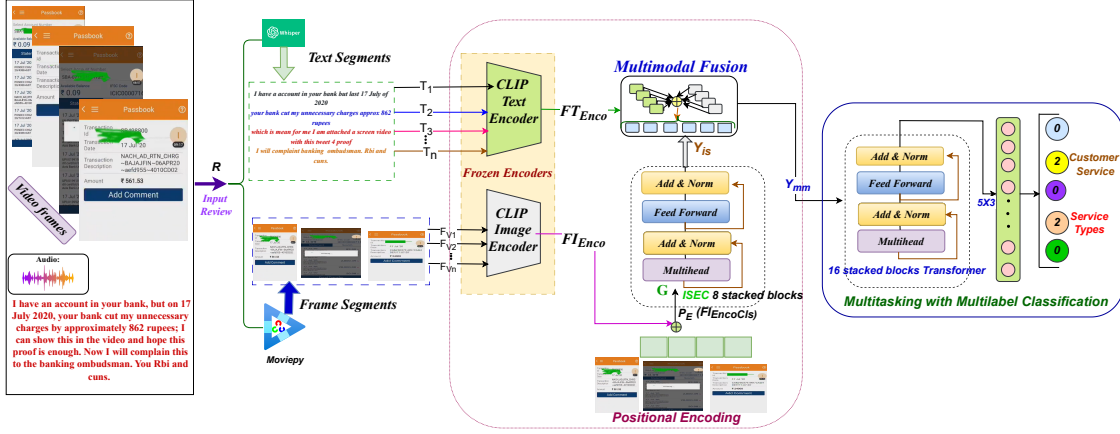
Passbook
Passbook
Passbook
Passbook
₹ 0.09
₹ 0.09
Transaction Date
Transaction Description
17 Jul 20
Transaction Id
Transaction Date
17 Jul 20
Transaction Description
NACH_AD_RTN_CHRG ~BAJAJFIN~06APR20 ~aefd955~4010C002
Amount
₹ 561.53
Add Comment
Video frames
Audio:
I have an account in your bank, but on 17 July 2020, your bank cut my unnecessary charges by approximately 862 rupees; I can show this in the video and hope this proof is enough. Now I will complain this to the banking obudsman. You Rbi and cuns.

Whisper
Text Segments
I have a account in your bank but last 17 July of 2020
your bank cut my unnecessary charges approx 862 rupees
which is mean for me I am attached a screen video with this tweet 4 proof
I will complaint banking ombudsman. Rbi and cuns.
R
Input Review
$T_1$
$T_2$
$T_3$
$T_n$
$F_{v1}$
$F_{v2}$
$F_{vn}$
Frame Segments
Moviepy
CLIP Text Encoder
CLIP Image Encoder
Frozen Encoders
$FT_{Enco}$
$FI_{Enco}$
Multimodal Fusion
$Y_{is}$
Add & Norm
Feed Forward
Add & Norm
Multihead
G
ISEC 8 stacked blocks
$P_E$ $(FI_{EncoCls})$
Positional Encoding
$Y_{mm}$
Add & Norm
Feed Forward
Add & Norm
Multihead
16 stacked blocks Transformer
5X3
0
2
0
2
0
Customer Service
Service Types
Multitasking with Multilabel Classification